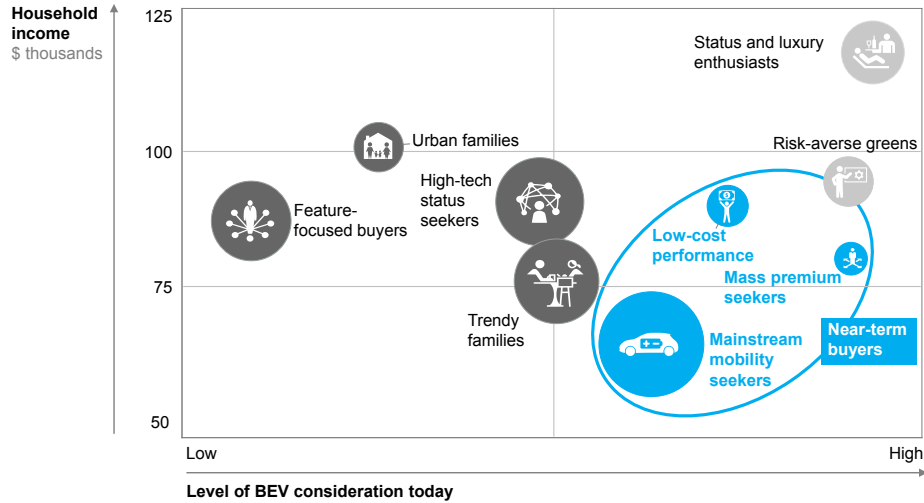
Household income
$ thousands

125

100

75

50

Status and luxury enthusiasts

Urban families

Risk-averse greens

High-tech status seekers

Feature-focused buyers

Low-cost performance

Mass premium seekers

Trendy families

Mainstream mobility seekers

Near-term buyers

Low

High

Level of BEV consideration today